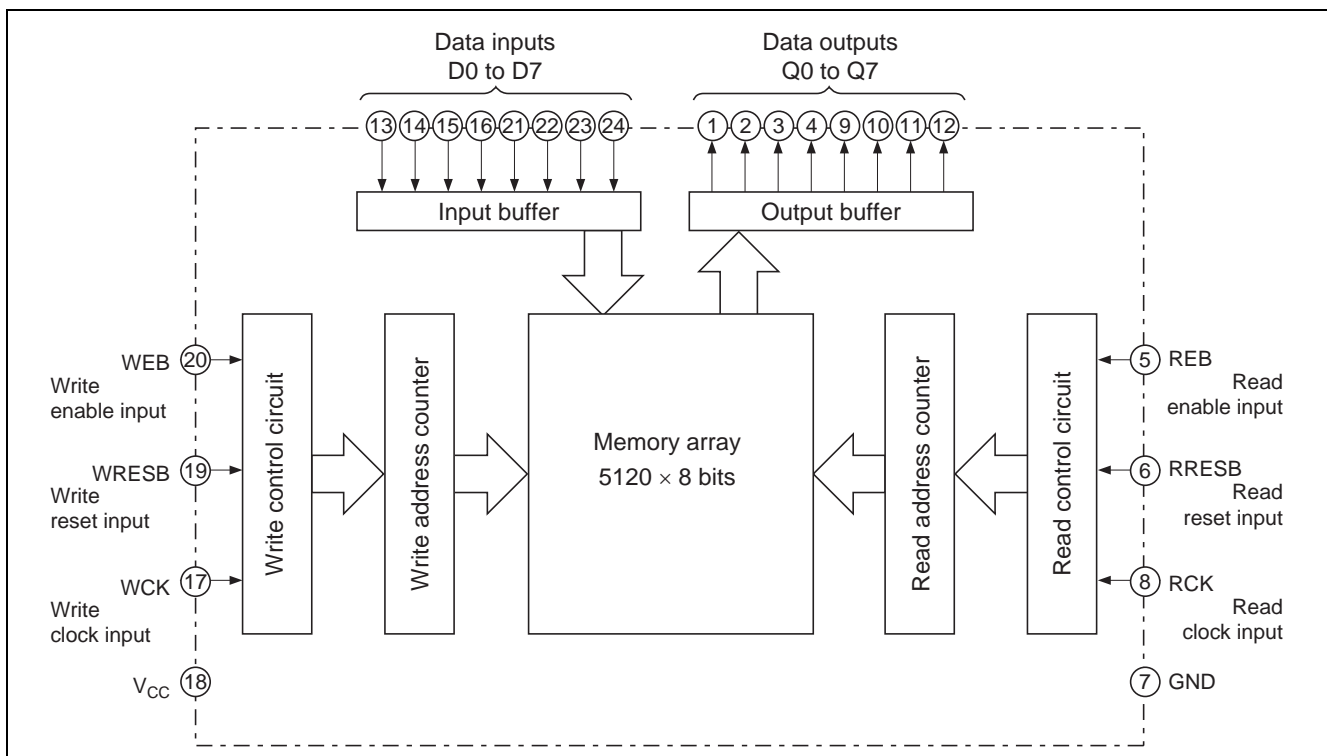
Data inputs
D0 to D7

Data outputs
Q0 to Q7

13 14 15 16 21 22 23 24

1 2 3 4 9 10 11 12

Input buffer

Output buffer

WEB 20
Write
enable input

WRESB 19
Write
reset input

WCK 17
Write
clock input

$V_{CC}$ 18

Write control circuit

Write address counter

Memory array
$5120 \times 8$ bits

Read address counter

Read control circuit

5 REB
Read
enable input

6 RRESB
Read
reset input

8 RCK
Read
clock input

7 GND